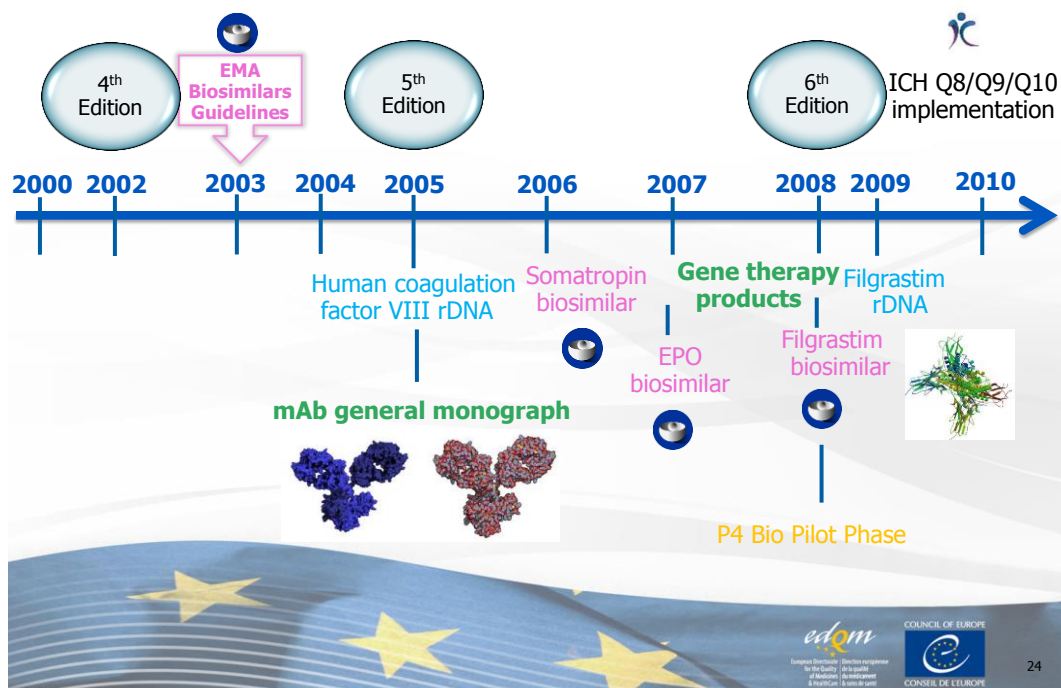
4$^{th}$ Edition

EMA Biosimilars Guidelines

5$^{th}$ Edition

6$^{th}$ Edition

ICH Q8/Q9/Q10 implementation

2000 2002 2003 2004 2005 2006 2007 2008 2009 2010

Human coagulation factor VIII rDNA

Somatropin biosimilar

Gene therapy products

Filgrastim rDNA

EPO biosimilar

Filgrastim biosimilar

mAb general monograph

P4 Bio Pilot Phase

edqm
European Directorate for the Quality of Medicines & HealthCare | Direction européenne de la qualité du médicament & soins de santé

COUNCIL OF EUROPE
CONSEIL DE L'EUROPE

24